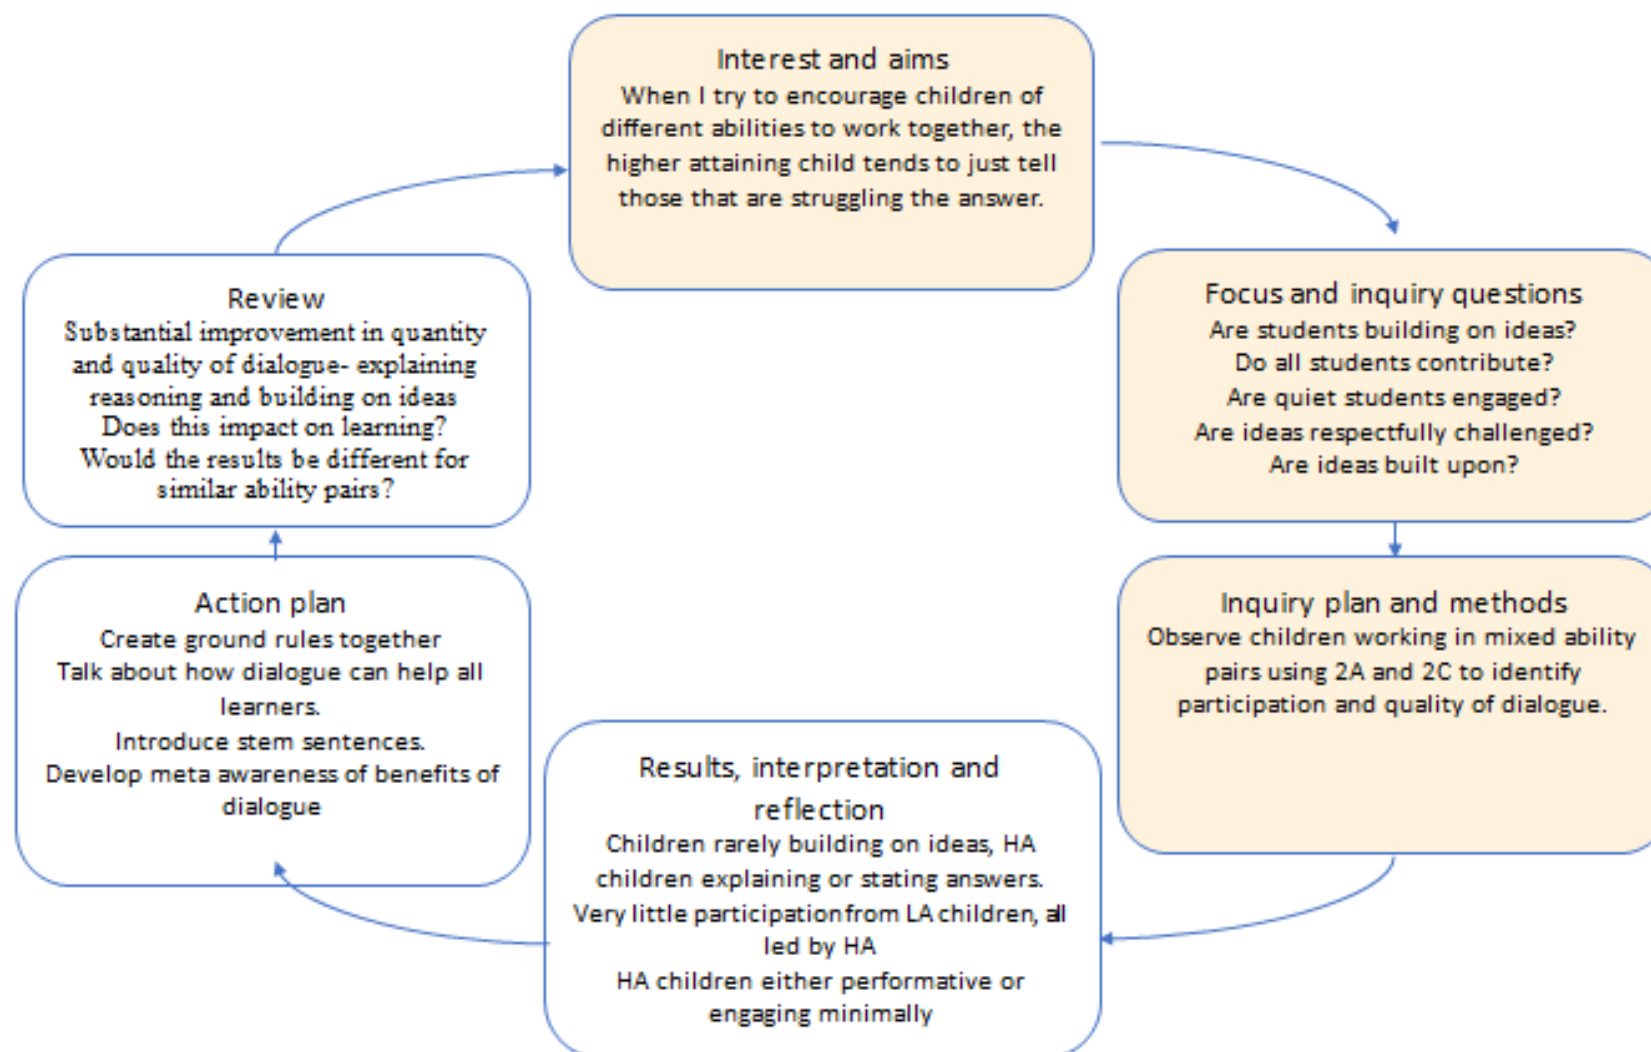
Interest and aims
When I try to encourage children of different abilities to work together, the higher attaining child tends to just tell those that are struggling the answer.

Focus and inquiry questions
Are students building on ideas?
Do all students contribute?
Are quiet students engaged?
Are ideas respectfully challenged?
Are ideas built upon?

Inquiry plan and methods
Observe children working in mixed ability pairs using 2A and 2C to identify participation and quality of dialogue.

Results, interpretation and reflection
Children rarely building on ideas, HA children explaining or stating answers.
Very little participationfrom LA children, all led by HA
HA children either performative or engaging minimally

Action plan
Create ground rules together
Talk about how dialogue can help all learners.
Introduce stem sentences.
Develop meta awareness of benefits of dialogue

Review
Substantial improvement in quantity and quality of dialogue- explaining reasoning and building on ideas
Does this impact on learning?
Would the results be different for similar ability pairs?